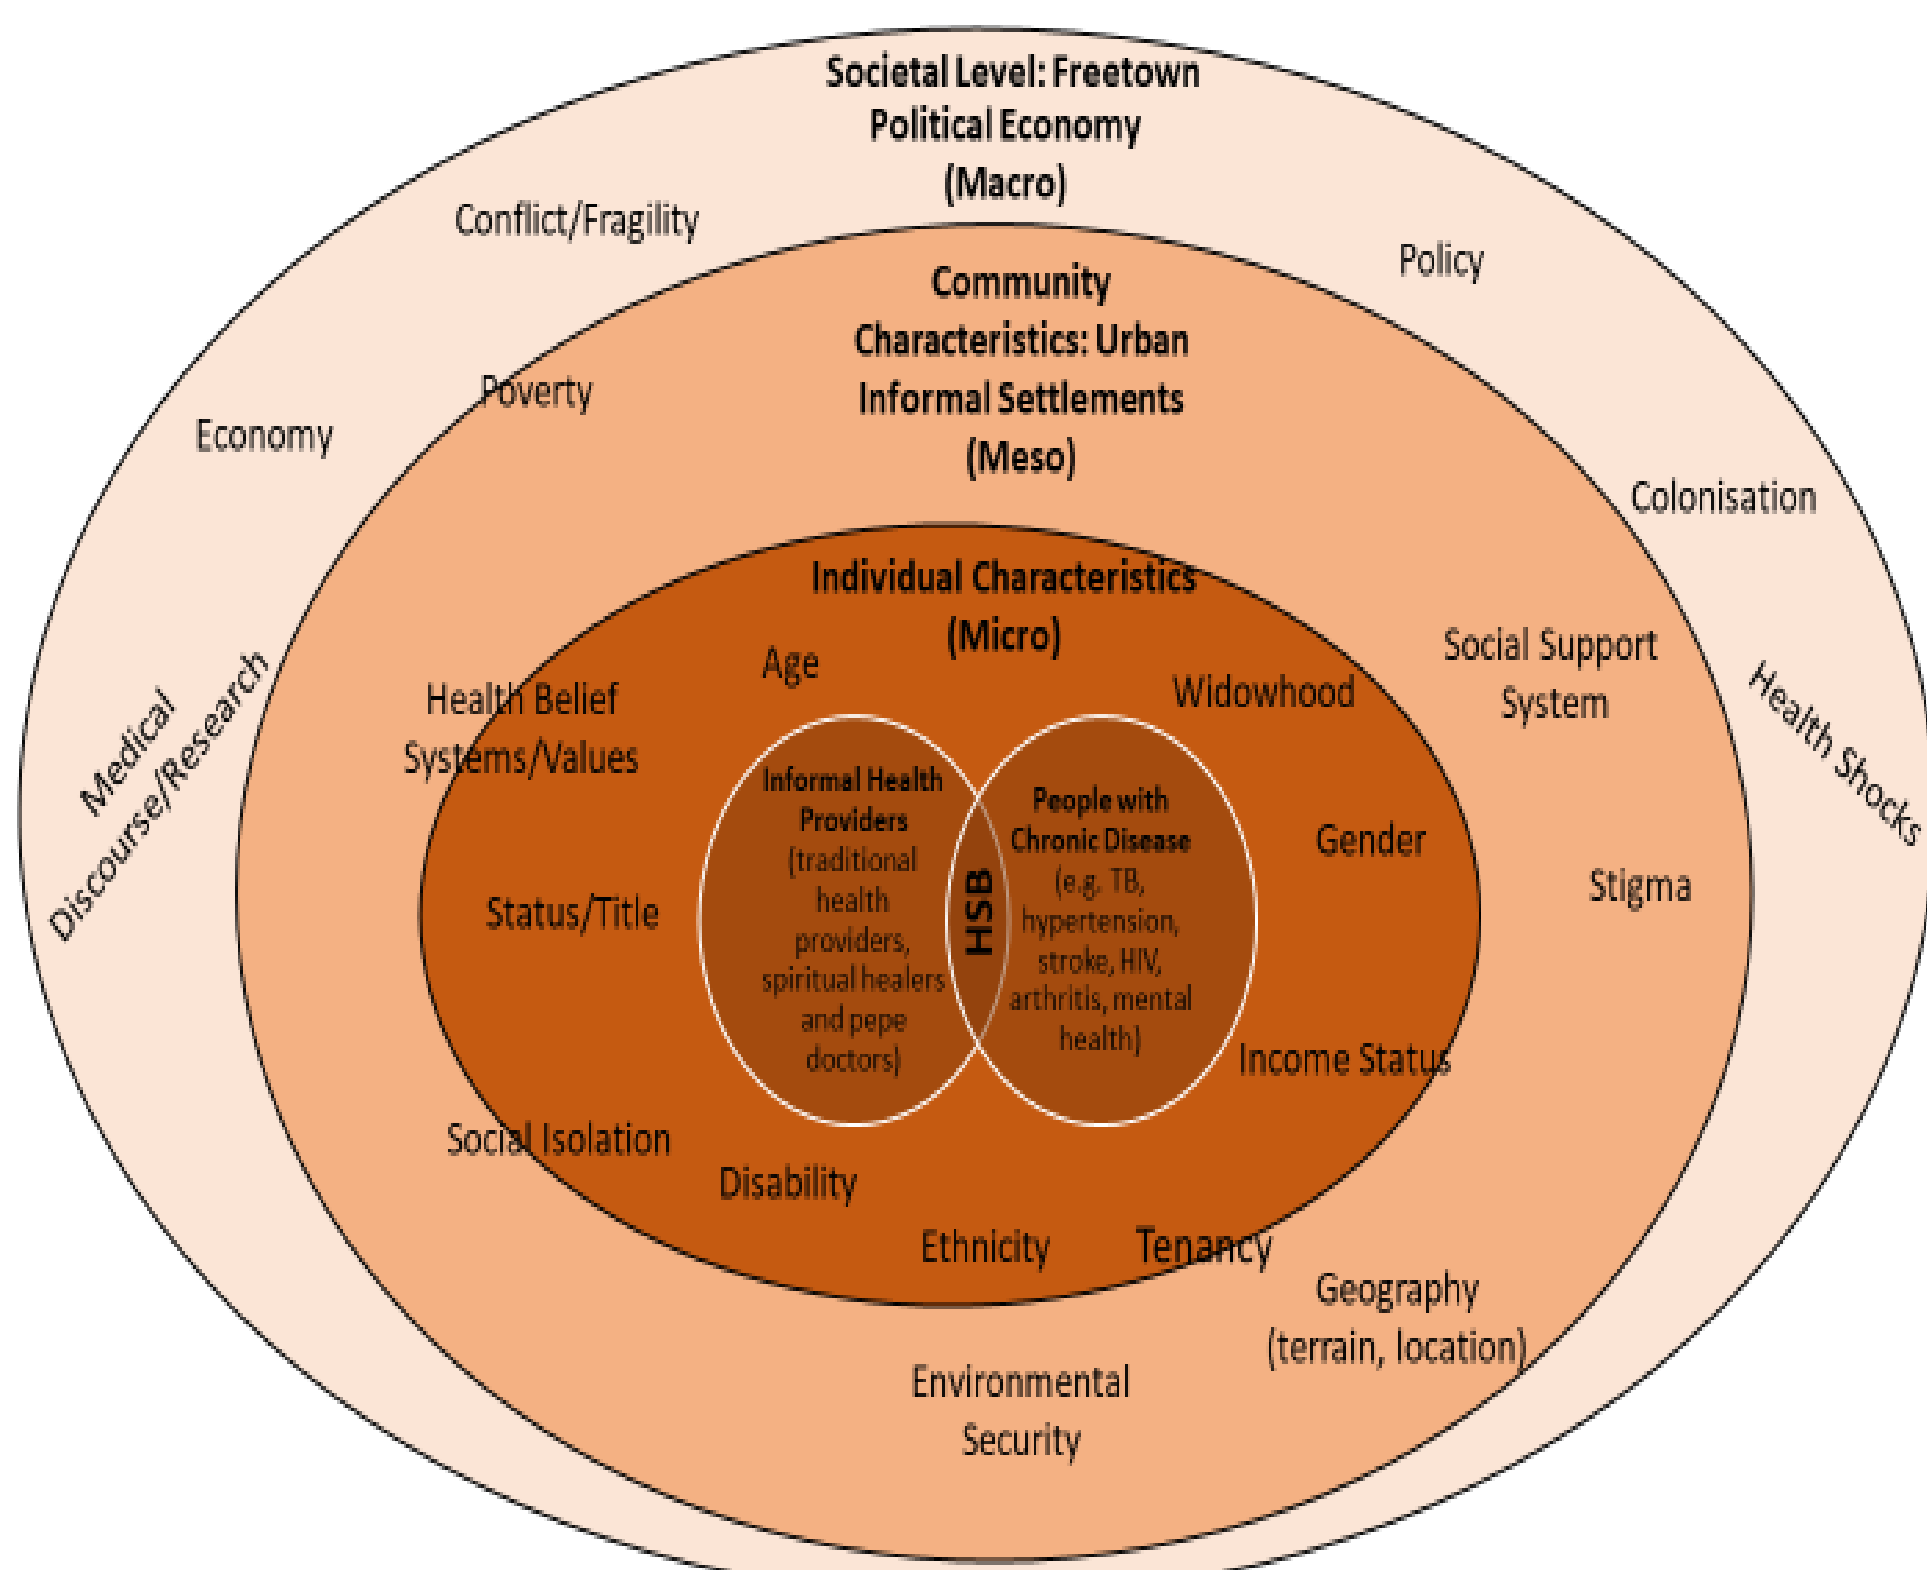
Societal Level: Freetown Political Economy (Macro)

Conflict/Fragility

Policy

Economy

Colonisation

Medical Discourse/Research

Health Shocks

Community Characteristics: Urban Informal Settlements (Meso)

Poverty

Social Support System

Stigma

Individual Characteristics (Micro)

Age

Widowhood

Health Belief Systems/Values

Gender

Status/Title

Income Status

Informal Health Providers (traditional health providers, spiritual healers and pepe doctors)

HSB

People with Chronic Disease (e.g. TB, hypertension, stroke, HIV, arthritis, mental health)

Social Isolation

Disability

Ethnicity

Tenancy

Geography (terrain, location)

Environmental Security